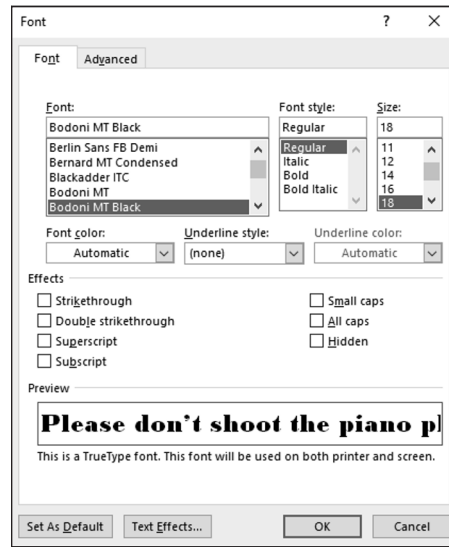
Font ? ×

Font Advanced

Font:
Bodoni MT Black
Berlin Sans FB Demi
Bernard MT Condensed
Blackadder ITC
Bodoni MT
Bodoni MT Black

Font style:
Regular
Regular
Italic
Bold
Bold Italic

Size:
18
11
12
14
16
18

Font color:
Automatic

Underline style:
(none)

Underline color:
Automatic

Effects
Strikethrough
Double strikethrough
Superscript
Subscript
Small caps
All caps
Hidden

Preview
Please don't shoot the piano pl

This is a TrueType font. This font will be used on both printer and screen.

Set As Default
Text Effects...
OK
Cancel